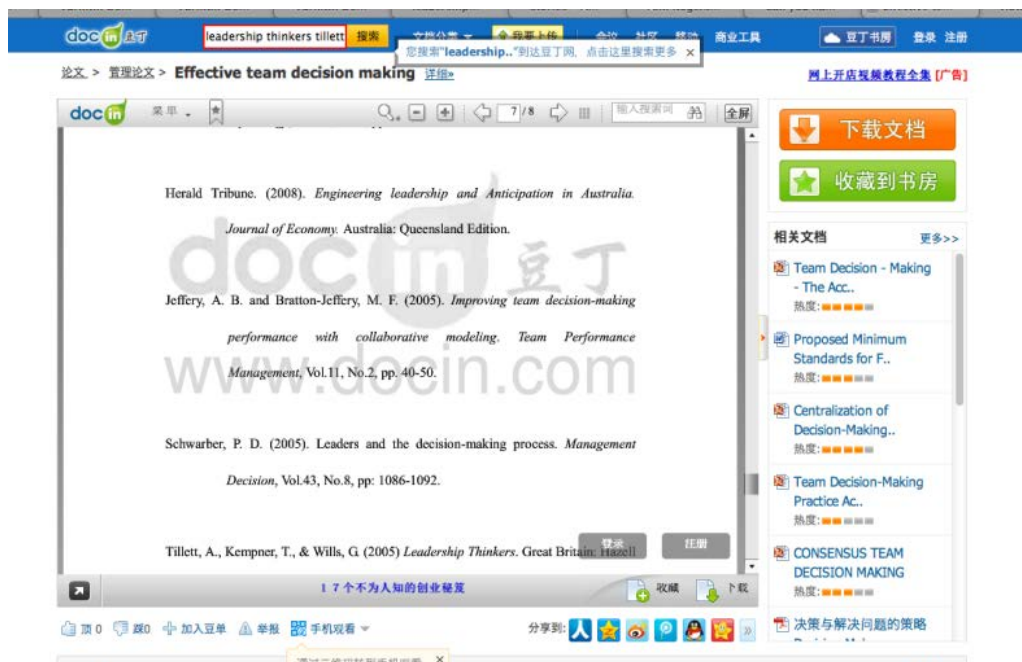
docin 豆丁 leadership thinkers tillett 搜索 文档分类 我要上传 会议 社区 移动 商业工具 豆丁书房 登录 注册

您搜索"leadership.."到达豆丁网，点击这里搜索更多 ×

论文 > 管理论文 > Effective team decision making 详细»

网上开店视频教程全集 [广告]

docin 菜单 7/8 输入搜索词 全屏

Herald Tribune. (2008). *Engineering leadership and Anticipation in Australia. Journal of Economy.* Australia: Queensland Edition.

Jeffery, A. B. and Bratton-Jeffery, M. F. (2005). *Improving team decision-making performance with collaborative modeling. Team Performance Management*, Vol.11, No.2, pp. 40-50.

Schwarber, P. D. (2005). Leaders and the decision-making process. *Management Decision*, Vol.43, No.8, pp: 1086-1092.

Tillett, A., Kempner, T., & Wills, G. (2005) *Leadership Thinkers*. Great Britain: Hazell

登录 注册

docin 豆丁 www.docin.com

17个不为人知的创业秘笈

收藏 下载

下载文档

收藏到书房

相关文档 更多>>

Team Decision - Making - The Acc..
热度:

Proposed Minimum Standards for F..
热度:

Centralization of Decision-Making..
热度:

Team Decision-Making Practice Ac..
热度:

CONSENSUS TEAM DECISION MAKING
热度:

决策与解决问题的策略

顶0 踩0 加入豆单 举报 手机观看 分享到:

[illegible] ×